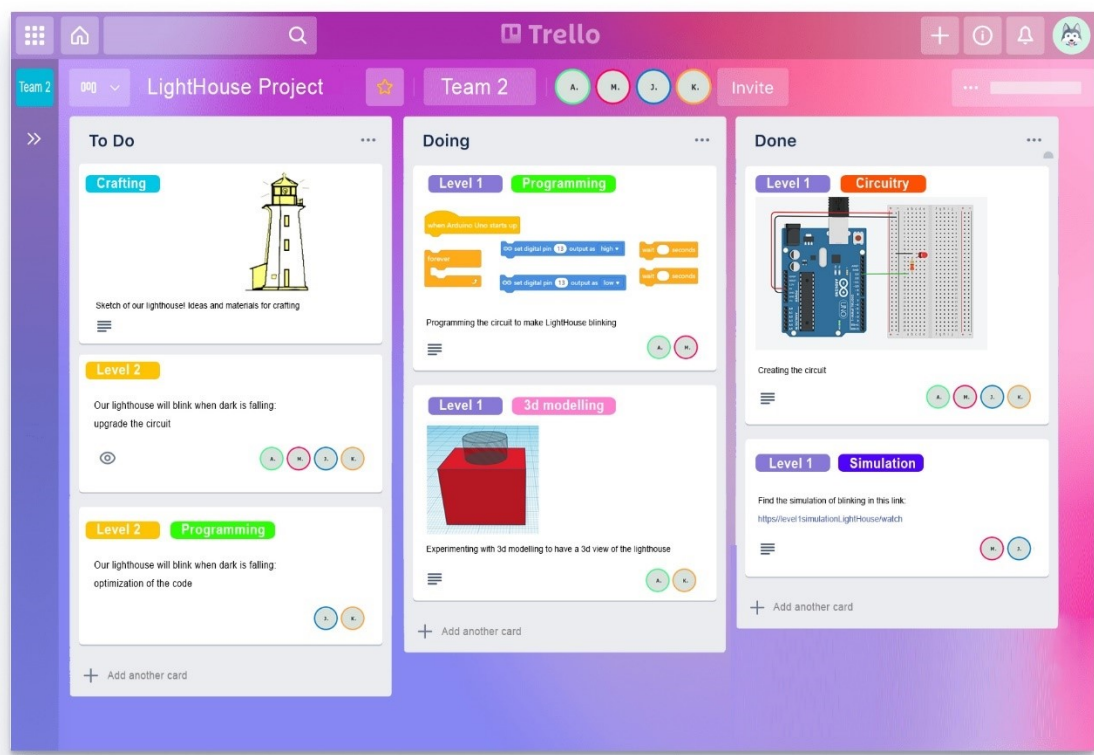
Trello

Team 2

LightHouse Project

Team 2

A. M. J. K.

Invite

To Do

Crafting

Sketch of our lighthousel ideas and materials for crafting

Level 2

Our lighthouse will blink when dark is falling: upgrade the circuit

A. M. J. K.

Level 2 Programming

Our lighthouse will blink when dark is falling: optimization of the code

J. K.

Add another card

Doing

Level 1 Programming

when Arduino Uno starts up

forever

set digital pin 13 output as high

wait seconds

set digital pin 13 output as low

wait seconds

Programming the circuit to make LightHouse blinking

A. M.

Level 1 3d modelling

Experimenting with 3d modelling to have a 3d view of the lighthouse

A. K.

Add another card

Done

Level 1 Circuitry

Creating the circuit

A. M. J. K.

Level 1 Simulation

Find the simulation of blinking in this link:

https//level1simulationLightHouse/watch

M. J.

Add another card